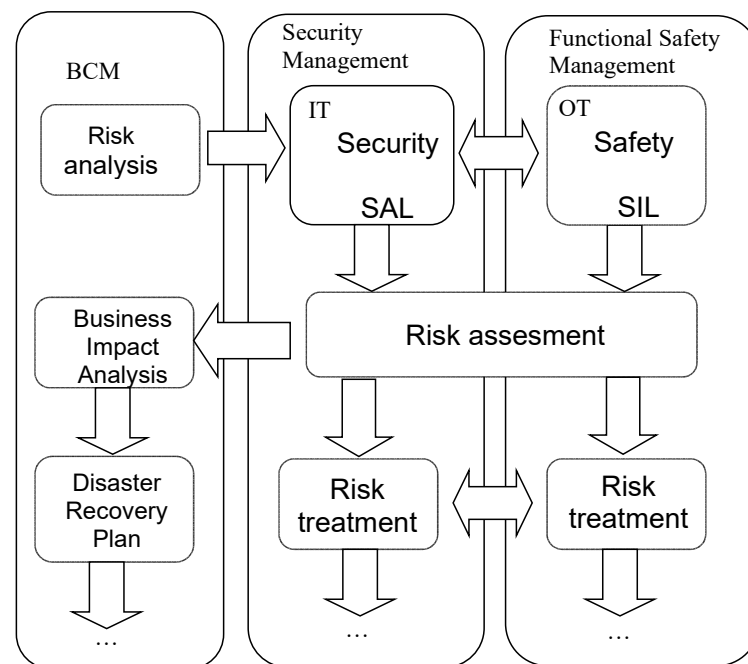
BCM

Risk analysis

Business Impact Analysis

Disaster Recovery Plan

…

Security Management

IT

Security

SAL

Risk assesment

Risk treatment

…

Functional Safety Management

OT

Safety

SIL

Risk treatment

…